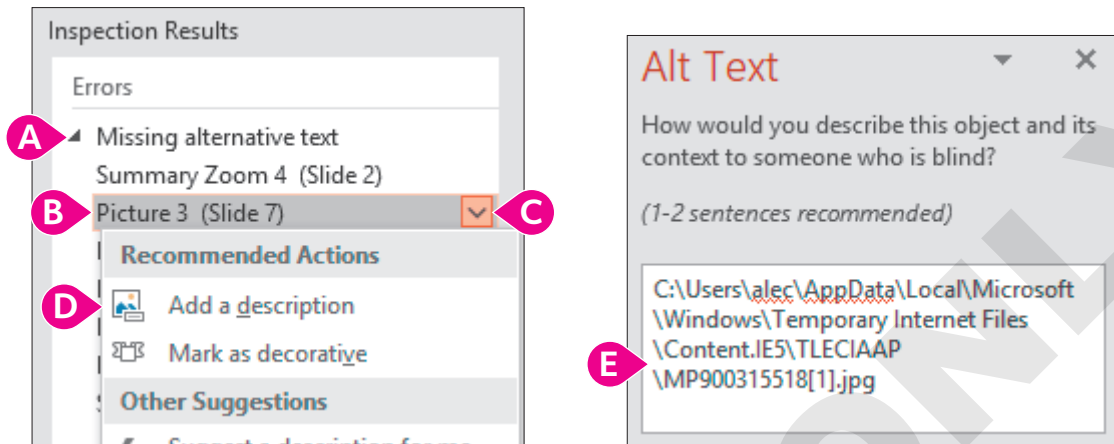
Inspection Results

Errors

A Missing alternative text

Summary Zoom 4 (Slide 2)

B Picture 3 (Slide 7) C

Recommended Actions

D Add a description

Mark as decorative

Other Suggestions

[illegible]

Alt Text

How would you describe this object and its context to someone who is blind?

(1-2 sentences recommended)

C:\Users\alec\AppData\Local\Microsoft\Windows\Temporary Internet Files\Content.IE5\TLECIAAP\MP900315518[1].jpg

E